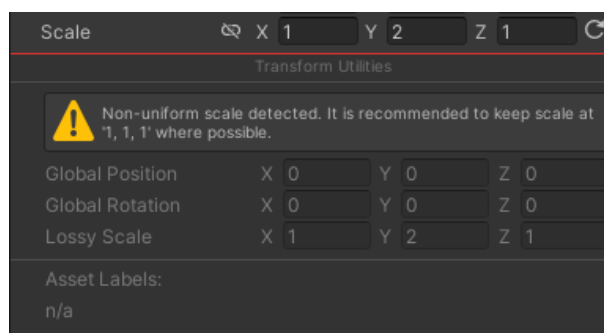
Scale X 1 Y 2 Z 1

Transform Utilities

Non-uniform scale detected. It is recommended to keep scale at '1, 1, 1' where possible.

| | | | |
|---|---|---|---|
| Global Position | X 0 | Y 0 | Z 0 |
| Global Rotation | X 0 | Y 0 | Z 0 |
| Lossy Scale | X 1 | Y 2 | Z 1 |

Asset Labels:
n/a